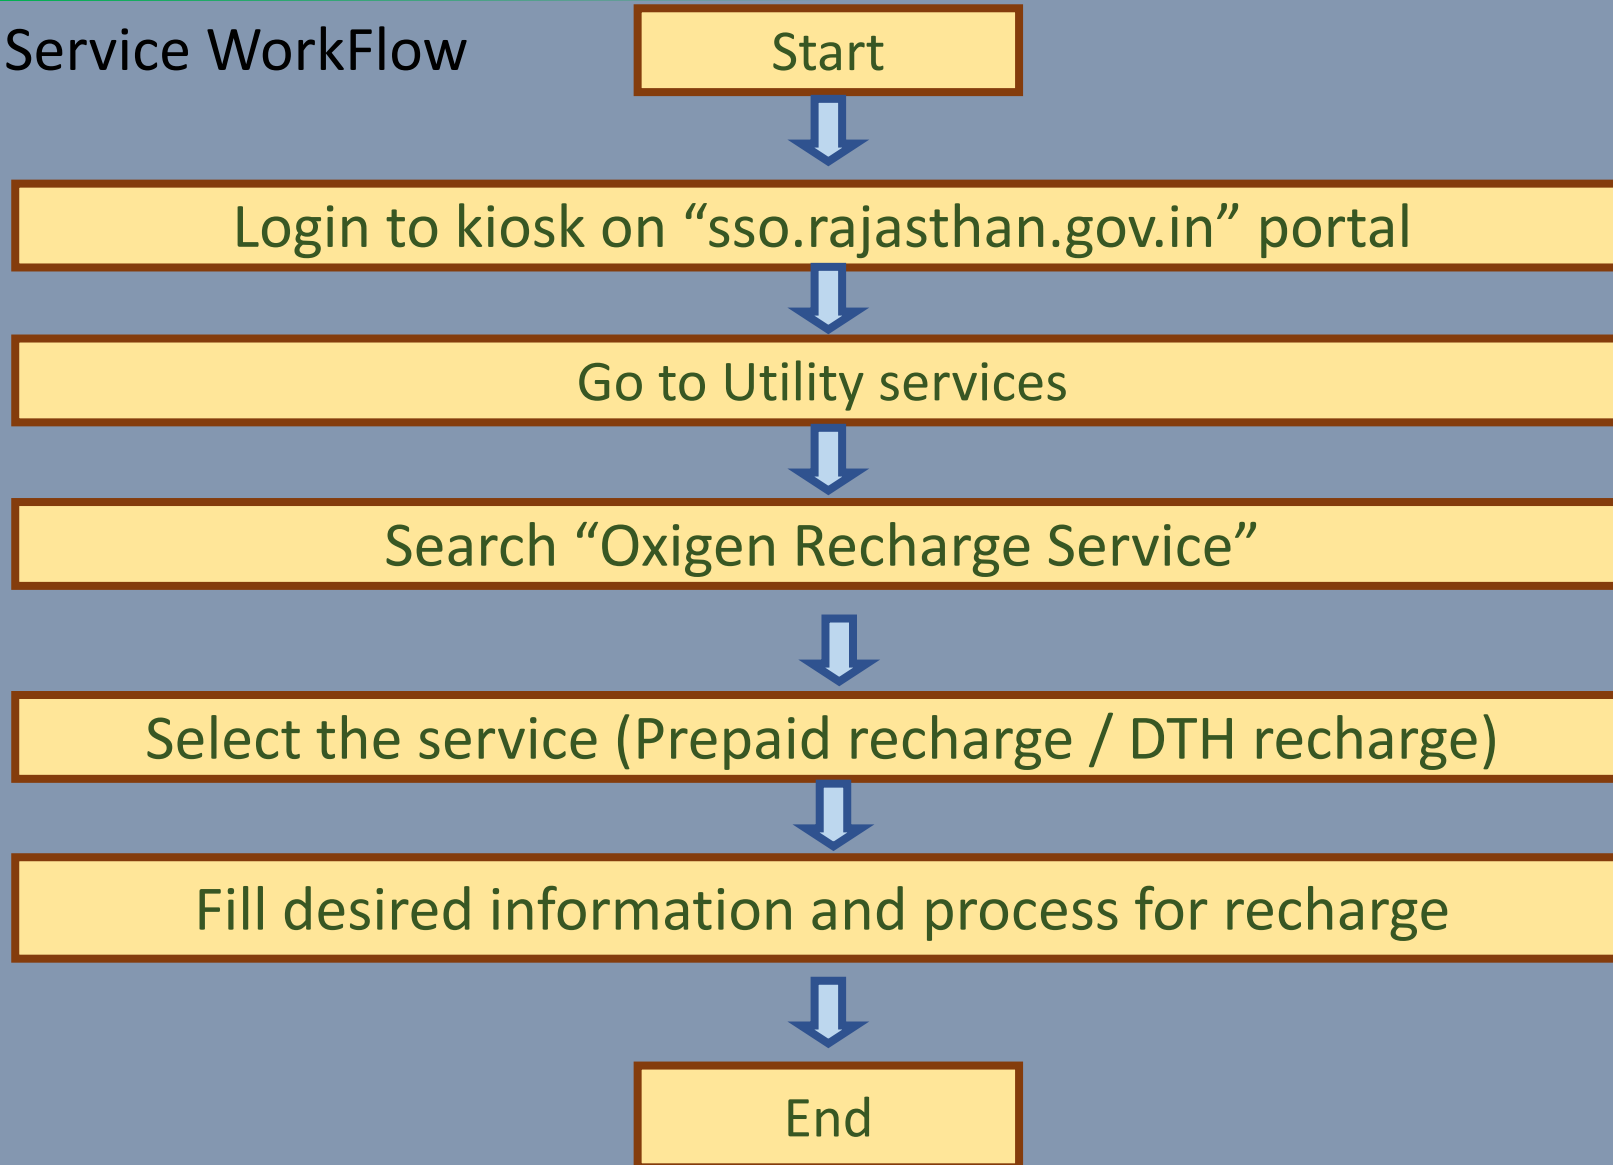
Service WorkFlow

Start

Login to kiosk on “sso.rajasthan.gov.in” portal

Go to Utility services

Search “Oxigen Recharge Service”

Select the service (Prepaid recharge / DTH recharge)

Fill desired information and process for recharge

End